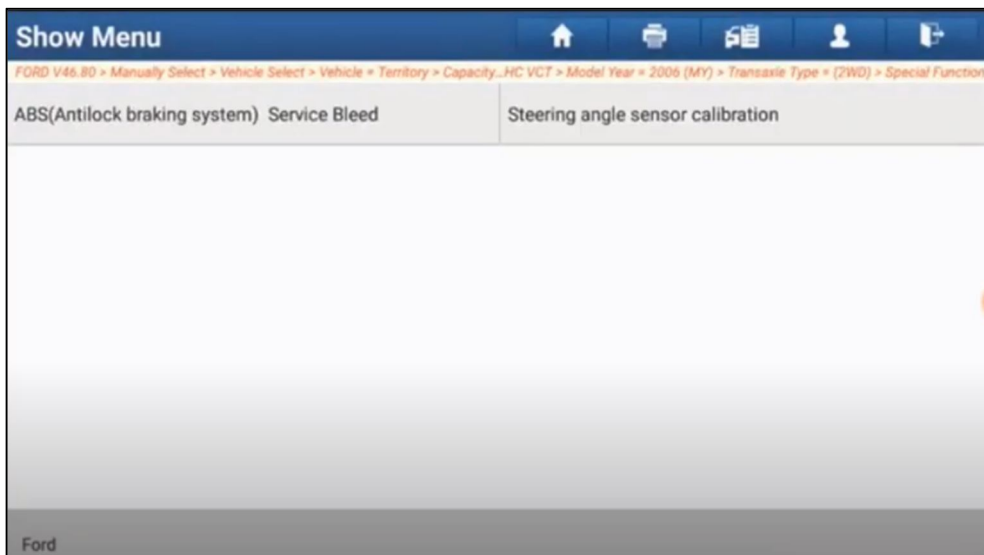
Show Menu

FORD V46.80 > Manually Select > Vehicle Select > Vehicle = Territory > Capacity...HC VCT > Model Year = 2006 (MY) > Transaxle Type = (2WD) > Special Function

| ABS(Antilock braking system) Service Bleed | Steering angle sensor calibration |
|---|---|

Ford